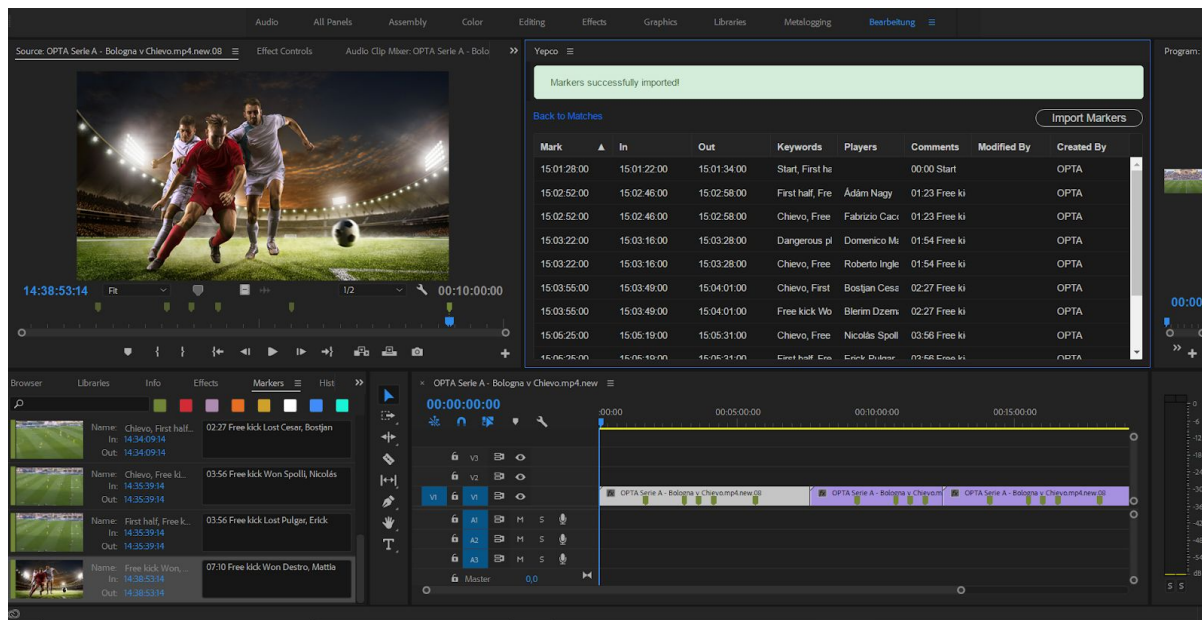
Audio All Panels Assembly Color Editing Effects Graphics Libraries Metalogging Bearbeitung

Source: OPTA Serie A - Bologna v Chievo.mp4.new.08 Effect Controls Audio Clip Mixer: OPTA Serie A - Bolo

Yepco

Program:

Markers successfully imported!

Back to Matches

Import Markers

| Mark | In | Out | Keywords | Players | Comments | Modified By | Created By |
|---|---|---|---|---|---|---|---|
| 15:01:28:00 | 15:01:22:00 | 15:01:34:00 | Start, First ha | | 00:00 Start | | OPTA |
| 15:02:52:00 | 15:02:46:00 | 15:02:58:00 | First half, Fre | Ádám Nagy | 01:23 Free ki | | OPTA |
| 15:02:52:00 | 15:02:46:00 | 15:02:58:00 | Chievo, Free | Fabrizio Cacc | 01:23 Free ki | | OPTA |
| 15:03:22:00 | 15:03:16:00 | 15:03:28:00 | Dangerous pl | Domenico Ma | 01:54 Free ki | | OPTA |
| 15:03:22:00 | 15:03:16:00 | 15:03:28:00 | Chievo, Free | Roberto Ingle | 01:54 Free ki | | OPTA |
| 15:03:55:00 | 15:03:49:00 | 15:04:01:00 | Chievo, First | Bostjan Cesa | 02:27 Free ki | | OPTA |
| 15:03:55:00 | 15:03:49:00 | 15:04:01:00 | Free kick Wo | Blerim Dzema | 02:27 Free ki | | OPTA |
| 15:05:25:00 | 15:05:19:00 | 15:05:31:00 | Chievo, Free | Nicolás Spoll | 03:56 Free ki | | OPTA |
| 15:05:25:00 | 15:05:19:00 | 15:05:31:00 | First half, Fre | Erick Pulgar | 03:56 Free ki | | OPTA |

14:38:53:14 Fit 1/2 00:10:00:00

00:00

Browser Libraries Info Effects Markers Hist

Name: Chievo, First half... In: 14:34:09:14 Out: 14:34:09:14 02:27 Free kick Lost Cesar, Bostjan
Name: Chievo, Free ki... In: 14:35:39:14 Out: 14:35:39:14 03:56 Free kick Won Spolli, Nicolás
Name: First half, Free k... In: 14:35:39:14 Out: 14:35:39:14 03:56 Free kick Lost Pulgar, Erick
Name: Free kick Won,... In: 14:38:53:14 Out: 14:38:53:14 07:10 Free kick Won Destro, Mattia

OPTA Serie A - Bologna v Chievo.mp4.new
00:00:00:00
:00:00 00:05:00:00 00:10:00:00 00:15:00:00
V3 V2 V1 V1 A1 A2 A3 M S Master 0,0
OPTA Serie A - Bologna v Chievo.mp4.new.08 OPTA Serie A - Bologna v Chievo.m OPTA Serie A - Bologna v Chievo.mp4.new.08

0 -6 -12 -18 -24 -30 -36 -42 -48 -54 dB S S